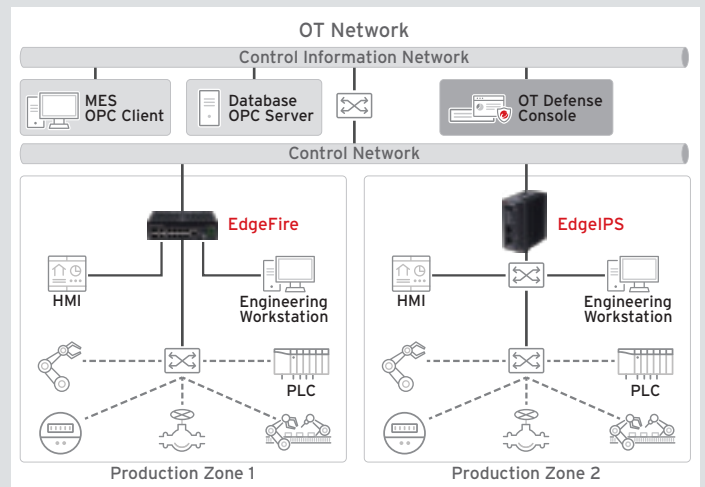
OT Network

Control Information Network

MES OPC Client

Database OPC Server

OT Defense Console

Control Network

EdgeFire

HMI

Engineering Workstation

PLC

Production Zone 1

EdgeIPS

HMI

Engineering Workstation

PLC

Production Zone 2